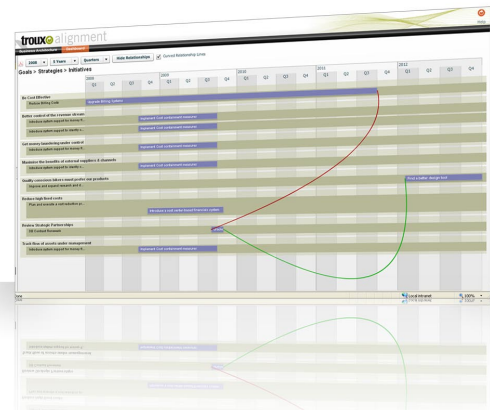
troux alignment

Business Architecture | Dashboard

2008 | 5 Years | Quarters | Hide Relationships | Overlaid Relationship Icons

Goals > Strategies > Initiatives

| 2008 | | | | 2009 | | | | 2010 | | | | 2011 | | | | 2012 | | | |
|---|---|---|---|---|---|---|---|---|---|---|---|---|---|---|---|---|---|---|---|
| Q1 | Q2 | Q3 | Q4 | Q1 | Q2 | Q3 | Q4 | Q1 | Q2 | Q3 | Q4 | Q1 | Q2 | Q3 | Q4 | Q1 | Q2 | Q3 | Q4 |

Be Cost Effective
Reduce Billing Cost
Upgrade Billing System

Better control of the revenue stream
Introduce system support for money fl...
Introduce system support for marke...
Implement Cost containment measures

Get money laundering under control
Introduce system support for money fl...
Implement Cost containment measures

Maximize the benefits of external suppliers & channels
Introduce system support for marke...
Implement Cost containment measures

Enable consumer direct send-write our products
Improve and expand research and d...
Implement Cost containment measures
Plan a unified design tool

Reduce high-level costs
Plan and execute a cost reduction pr...
Introduce a real-estate-based financial system

Review Strategic Partnerships
DR Contact Renewal
Implement Cost containment measures

Track flow of assets under management
Introduce system support for money fl...
Implement Cost containment measures

Done
Local intranet
100%